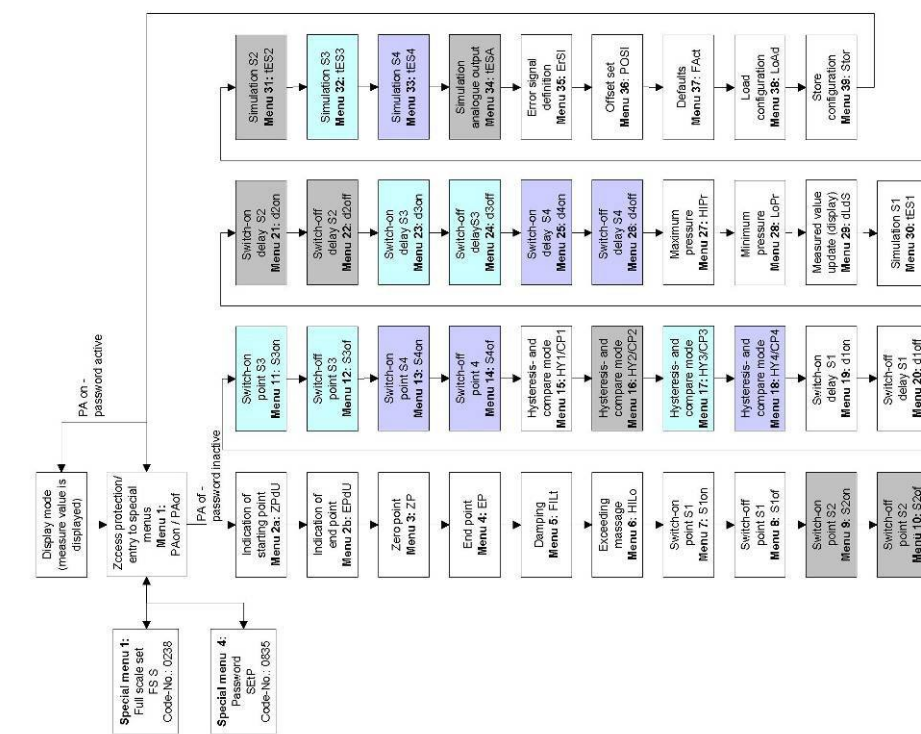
Display mode (measure value is displayed)

Zccess protection/ entry to special menus
**Menu 1:** PAon / PAof

PA on - password active

PA of - password inactive

**Special menu 1:** Full scale set FS S Code-No.: 0238

**Special menu 4:** Password SEtP Code-No.: 0835

Indication of starting point **Menu 2a:** ZPdU

Indication of end point **Menu 2b:** EPdU

Zero point **Menu 3:** ZP

End point **Menu 4:** EP

Damping **Menu 5:** FILt

Exceeding massage **Menu 6:** HILo

Switch-on point S1 **Menu 7:** S1on

Switch-off point S1 **Menu 8:** S1of

Switch-on point S2 **Menu 9:** S2on

Switch-off point S2 **Menu 10:** S2of

Switch-on point S3 **Menu 11:** S3on

Switch-off point S3 **Menu 12:** S3of

Switch-on point S4 **Menu 13:** S4on

Switch-off point 4 **Menu 14:** S4of

Hysteresis- and compare mode **Menu 15:** HY1/CP1

Hysteresis- and compare mode **Menu 16:** HY2/CP2

Hysteresis- and compare mode **Menu 17:** HY3/CP3

Hysteresis- and compare mode **Menu 18:** HY4/CP4

Switch-on delay S1 **Menu 19:** d1on

Switch-off delay S1 **Menu 20:** d1off

Switch-on delay S2 **Menu 21:** d2on

Switch-off delay S2 **Menu 22:** d2off

Switch-on delay S3 **Menu 23:** d3on

Switch-off delayS3 **Menu 24:** d3off

Switch-on delay S4 **Menu 25:** d4on

Switch-off delay S4 **Menu 26:** d4off

Maximum pressure **Menu 27:** HIPr

Minimum pressure **Menu 28:** LoPr

Measured value update (display) **Menu 29:** dLdS

Simulation S1 **Menu 30:** tES1

Simulation S2 **Menu 31:** tES2

Simulation S3 **Menu 32:** tES3

Simulation S4 **Menu 33:** tES4

Simulation analogue output **Menu 34:** tESA

Error signal definition **Menu 35:** ErSI

Offset set **Menu 36:** POSI

Defaults **Menu 37:** FAct

Load configuration **Menu 38:** LoAd

Store configuration **Menu 39:** Stor